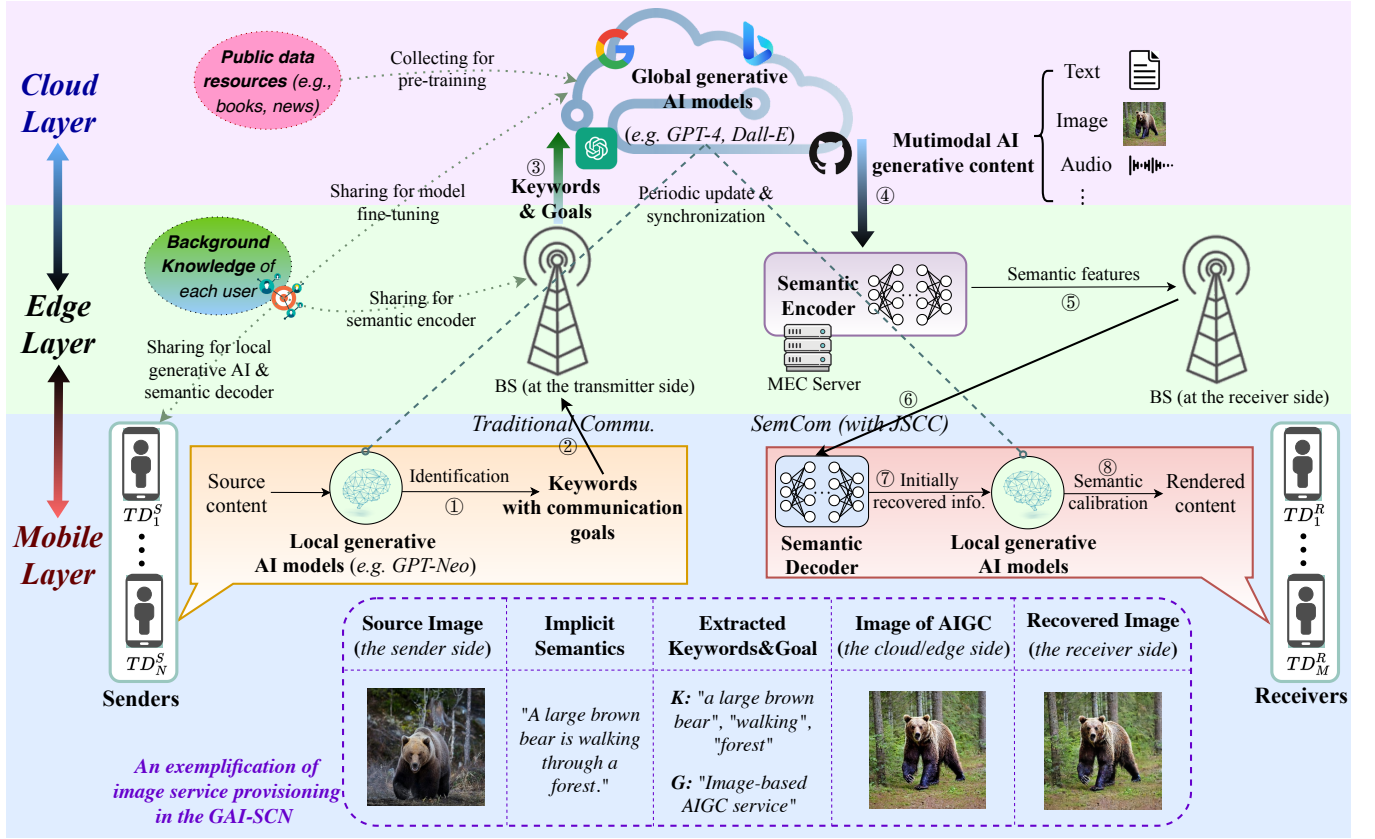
Cloud Layer

Edge Layer

Mobile Layer

Public data resources (e.g., books, news)

Collecting for pre-training

Global generative AI models (e.g. GPT-4, Dall-E)

Text
Image
Audio
⋮

Mutimodal AI generative content

④

③ Keywords & Goals

Periodic update & synchronization

Sharing for model fine-tuning

Background Knowledge of each user

Sharing for semantic encoder

Sharing for local generative AI & semantic decoder

BS (at the transmitter side)

Semantic Encoder

MEC Server

Semantic features
⑤

BS (at the receiver side)

⑥

Traditional Commu.

②

SemCom (with JSCC)

$TD_1^S$
$TD_N^S$

Senders

Source content

Identification
①

Keywords with communication goals

Local generative AI models (e.g. GPT-Neo)

Semantic Decoder

⑦ Initially recovered info.

Local generative AI models

⑧ Semantic calibration

Rendered content

$TD_1^R$
$TD_M^R$

Receivers

| Source Image (the sender side) | Implicit Semantics | Extracted Keywords&Goal | Image of AIGC (the cloud/edge side) | Recovered Image (the receiver side) |
|---|---|---|---|---|
| | "A large brown bear is walking through a forest." | K: "a large brown bear", "walking", "forest" G: "Image-based AIGC service" | | |

An exemplification of image service provisioning in the GAI-SCN